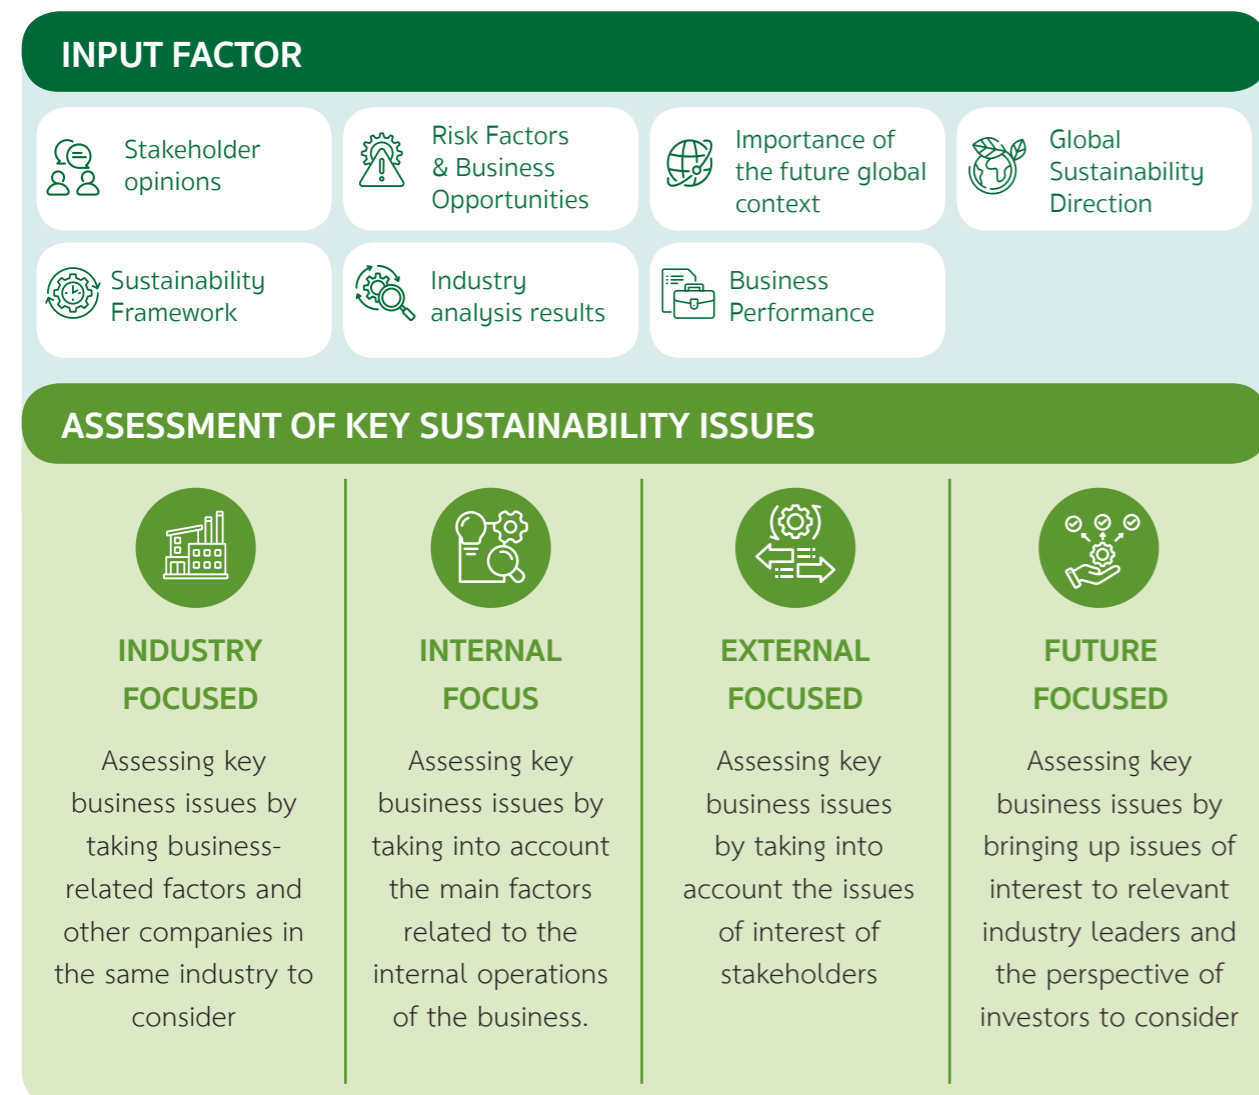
INPUT FACTOR

Stakeholder opinions

Risk Factors & Business Opportunities

Importance of the future global context

Global Sustainability Direction

Sustainability Framework

Industry analysis results

Business Performance

ASSESSMENT OF KEY SUSTAINABILITY ISSUES

INDUSTRY FOCUSED

Assessing key business issues by taking business-related factors and other companies in the same industry to consider

INTERNAL FOCUS

Assessing key business issues by taking into account the main factors related to the internal operations of the business.

EXTERNAL FOCUSED

Assessing key business issues by taking into account the issues of interest of stakeholders

FUTURE FOCUSED

Assessing key business issues by bringing up issues of interest to relevant industry leaders and the perspective of investors to consider